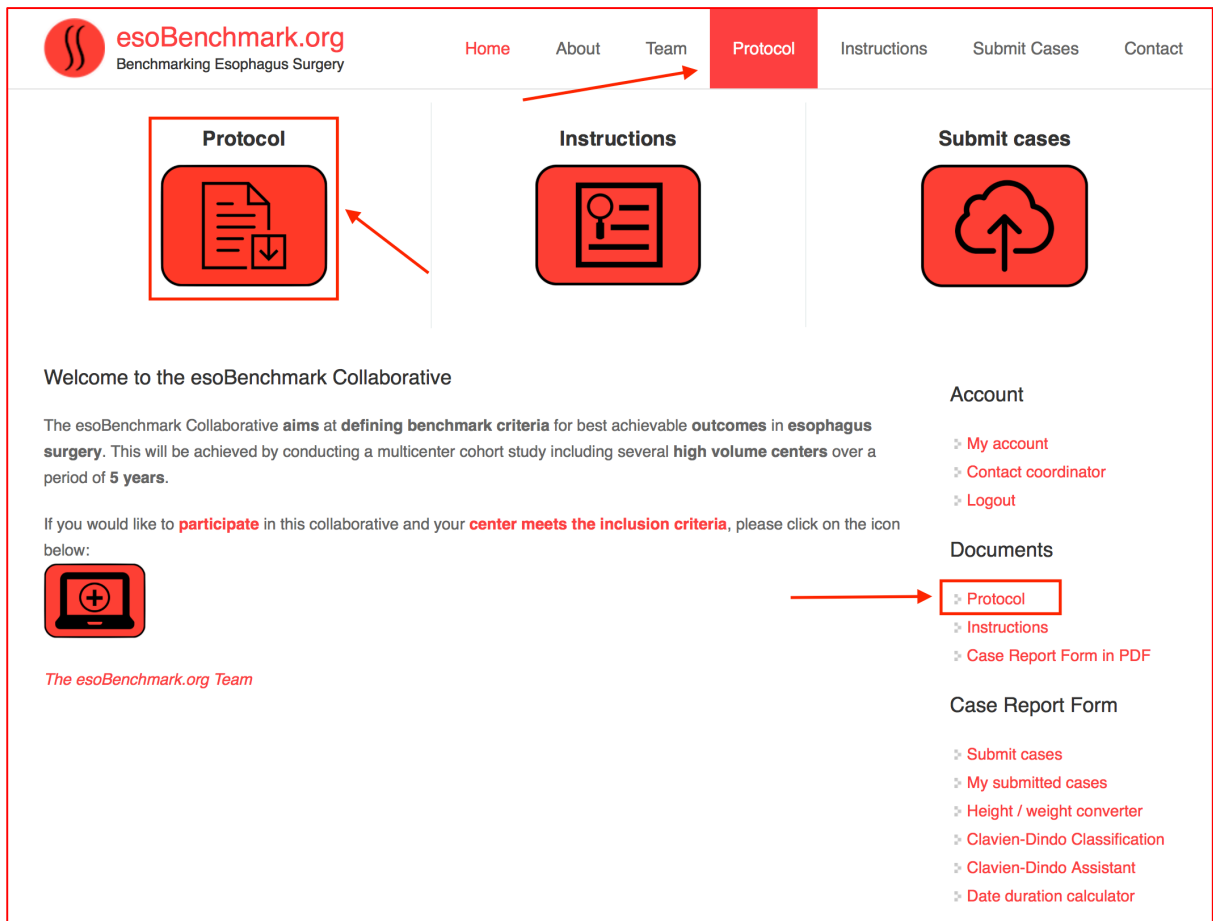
esoBenchmark.org
Benchmarking Esophagus Surgery

Home About Team Protocol Instructions Submit Cases Contact

Protocol

Instructions

Submit cases

Welcome to the esoBenchmark Collaborative

The esoBenchmark Collaborative **aims** at **defining benchmark criteria** for best achievable **outcomes** in **esophagus surgery**. This will be achieved by conducting a multicenter cohort study including several **high volume centers** over a period of **5 years**.

If you would like to **participate** in this collaborative and your **center meets the inclusion criteria**, please click on the icon below:

*The esoBenchmark.org Team*

Account

My account
Contact coordinator
Logout

Documents

Protocol
Instructions
Case Report Form in PDF

Case Report Form

Submit cases
My submitted cases
Height / weight converter
Clavien-Dindo Classification
Clavien-Dindo Assistant
Date duration calculator